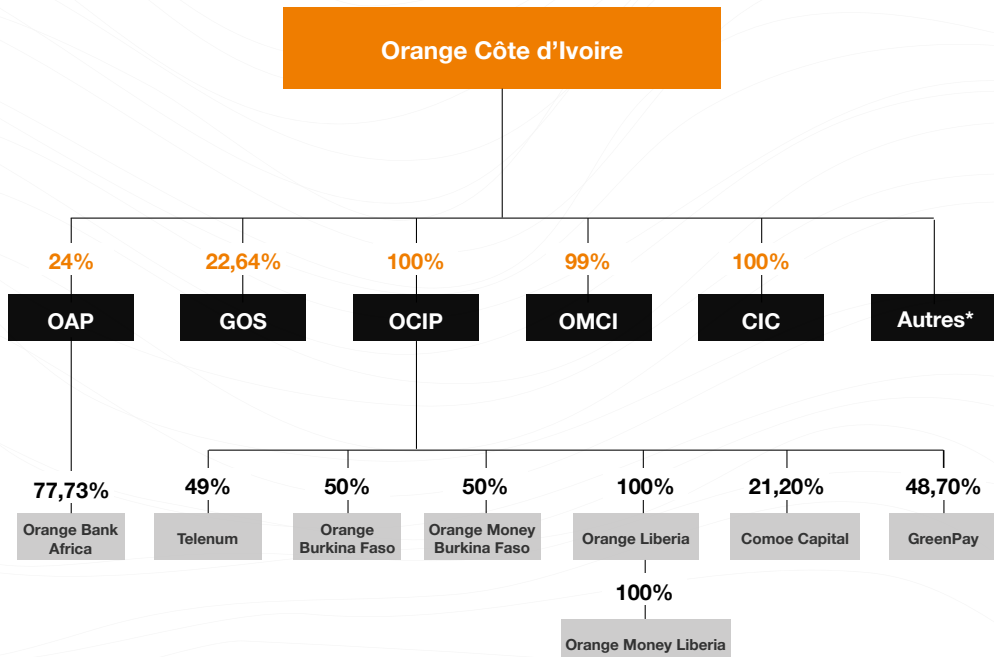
Orange Côte d'Ivoire

24%
OAP

22,64%
GOS

100%
OCIP

99%
OMCI

100%
CIC

Autres*

77,73%
Orange Bank Africa

49%
Telenum

50%
Orange Burkina Faso

50%
Orange Money Burkina Faso

100%
Orange Liberia

100%
Orange Money Liberia

21,20%
Comoe Capital

48,70%
GreenPay